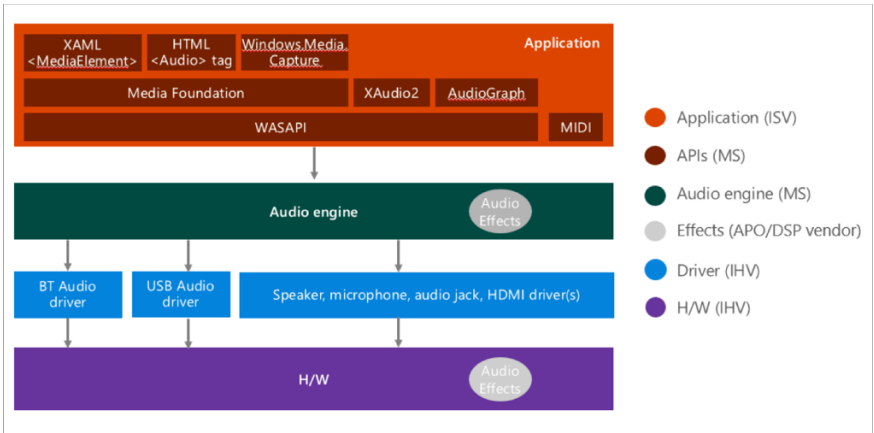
Application

XAML <MediaElement>

HTML <Audio> tag

Windows.Media. Capture

Media Foundation

XAudio2

AudioGraph

WASAPI

MIDI

Audio engine

Audio Effects

BT Audio driver

USB Audio driver

Speaker, microphone, audio jack, HDMI driver(s)

H/W

Audio Effects

Application (ISV)

APIs (MS)

Audio engine (MS)

Effects (APO/DSP vendor)

Driver (IHV)

H/W (IHV)